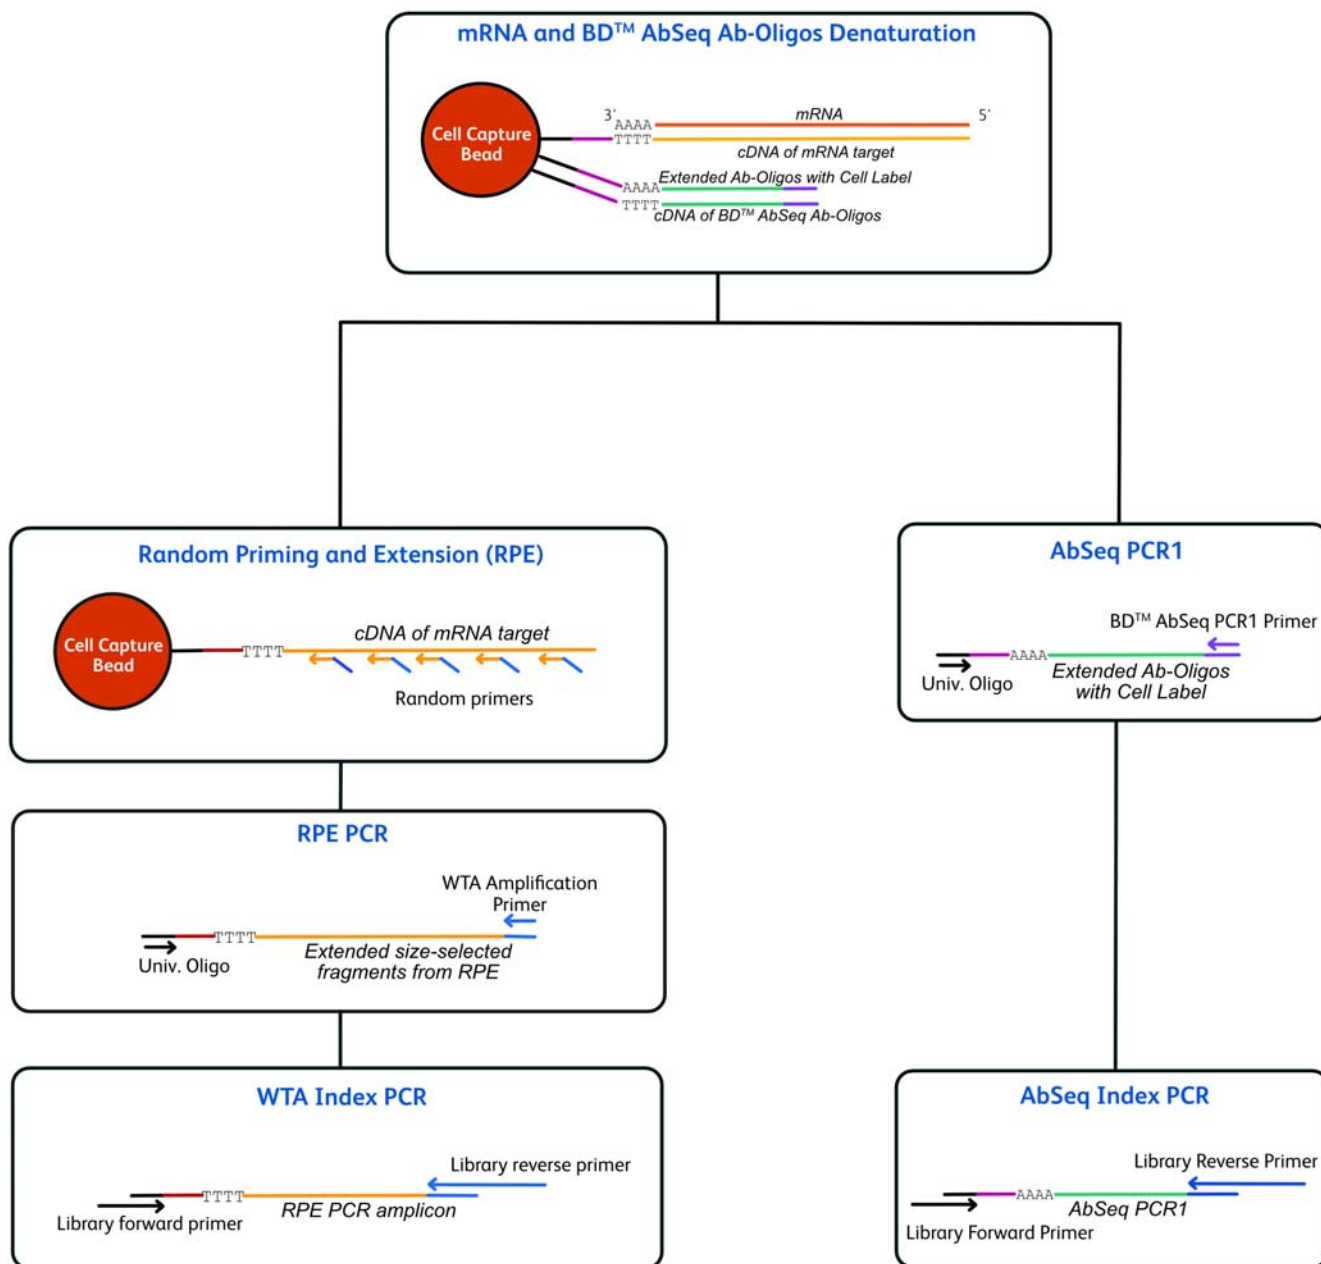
mRNA and BD™ AbSeq Ab-Oligos Denaturation

Cell Capture Bead

3' AAAA mRNA 5'
TTTT cDNA of mRNA target
AAAA Extended Ab-Oligos with Cell Label
TTTT cDNA of BD™ AbSeq Ab-Oligos

Random Priming and Extension (RPE)

Cell Capture Bead

TTTT cDNA of mRNA target

Random primers

AbSeq PCR1

BD™ AbSeq PCR1 Primer

AAAA

Univ. Oligo

Extended Ab-Oligos with Cell Label

RPE PCR

WTA Amplification Primer

TTTT

Univ. Oligo

Extended size-selected fragments from RPE

WTA Index PCR

Library reverse primer

TTTT

Library forward primer

RPE PCR amplicon

AbSeq Index PCR

Library Reverse Primer

AAAA

AbSeq PCR1

Library Forward Primer